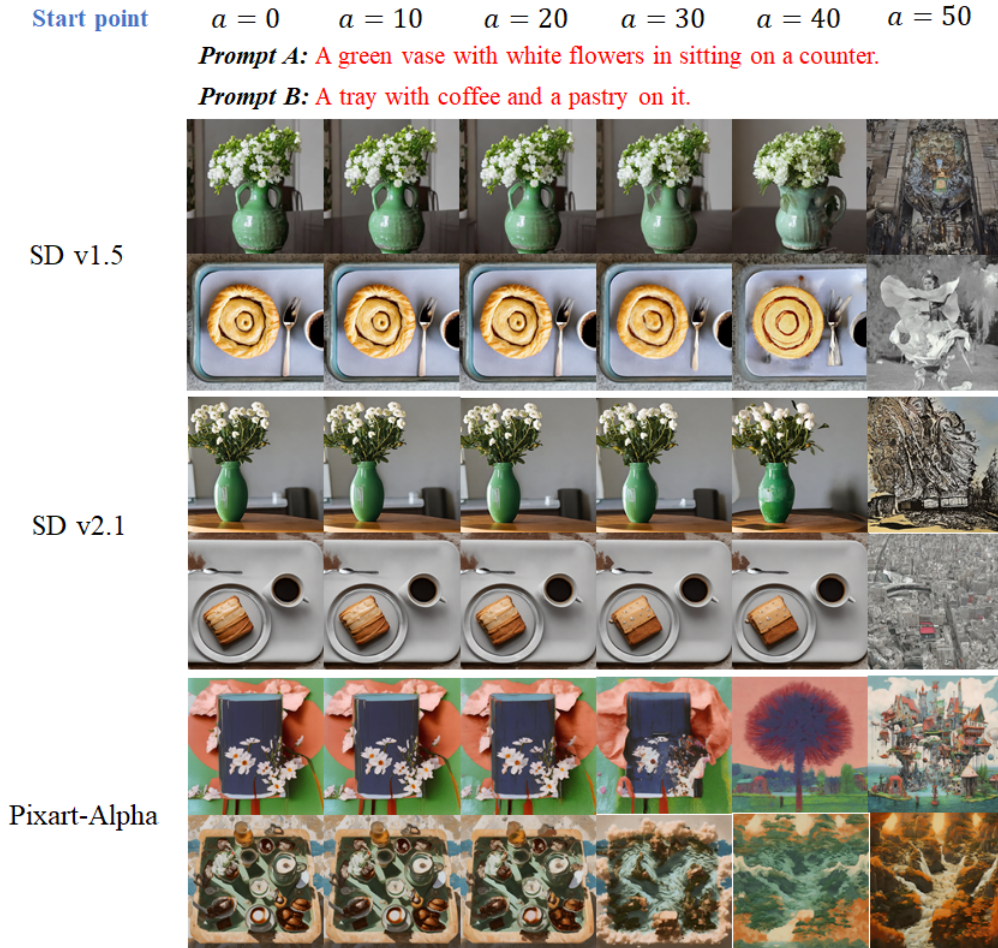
Start point $a = 0$ $a = 10$ $a = 20$ $a = 30$ $a = 40$ $a = 50$

**Prompt A:** A green vase with white flowers in sitting on a counter.

**Prompt B:** A tray with coffee and a pastry on it.

SD v1.5

SD v2.1

Pixart-Alpha